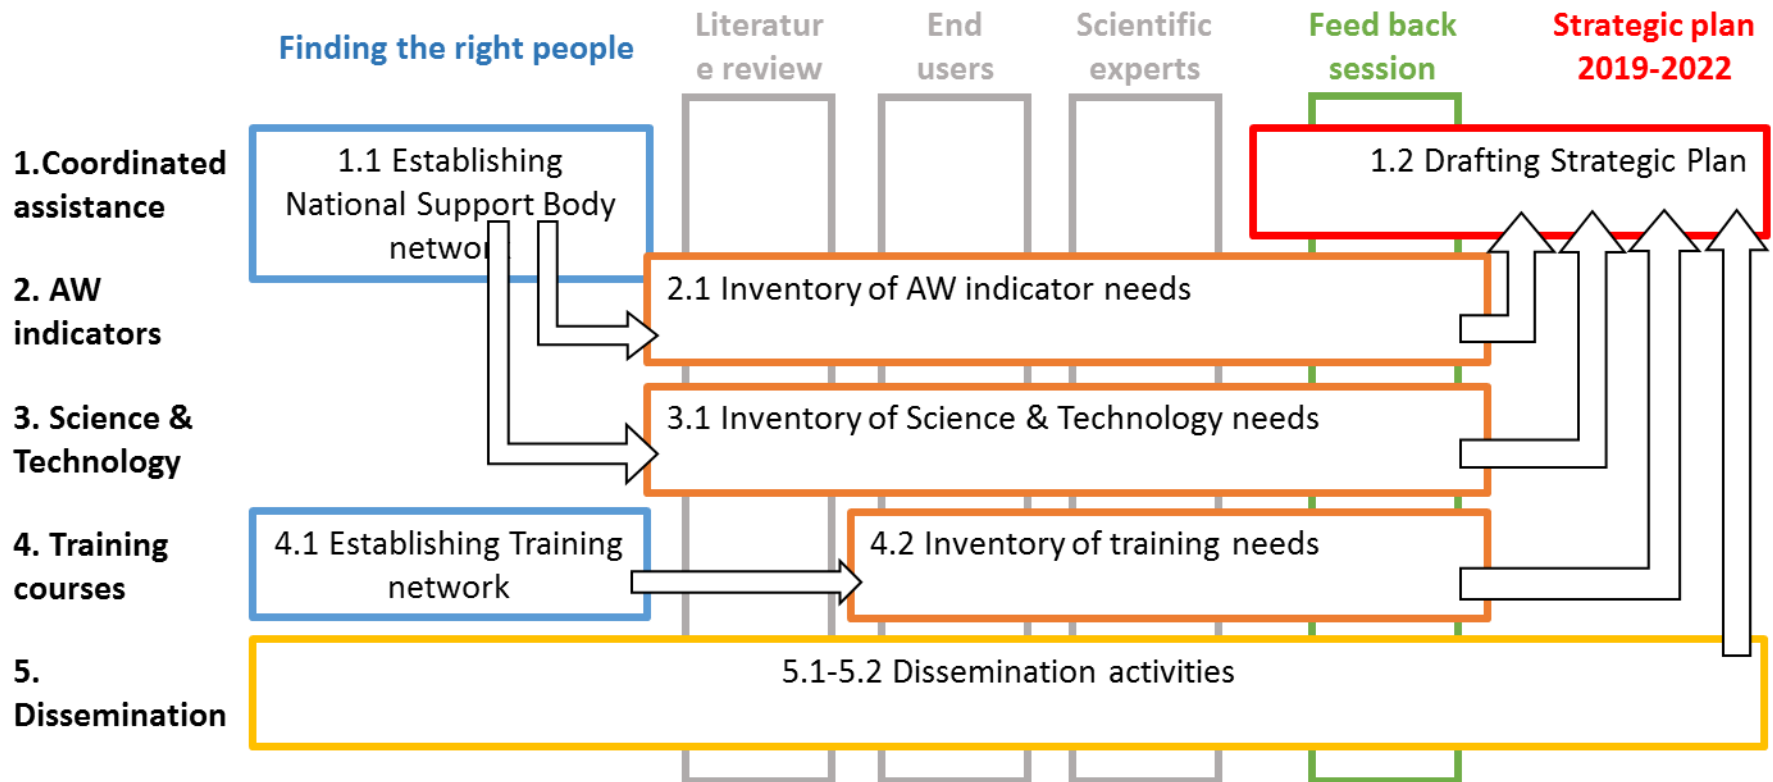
Finding the right people

Literature review

End users

Scientific experts

Feed back session

Strategic plan 2019-2022

1.Coordinated assistance

1.1 Establishing National Support Body netwo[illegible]

1.2 Drafting Strategic Plan

2. AW indicators

2.1 Inventory of AW indicator needs

3. Science & Technology

3.1 Inventory of Science & Technology needs

4. Training courses

4.1 Establishing Training network

4.2 Inventory of training needs

5. Dissemination

5.1-5.2 Dissemination activities